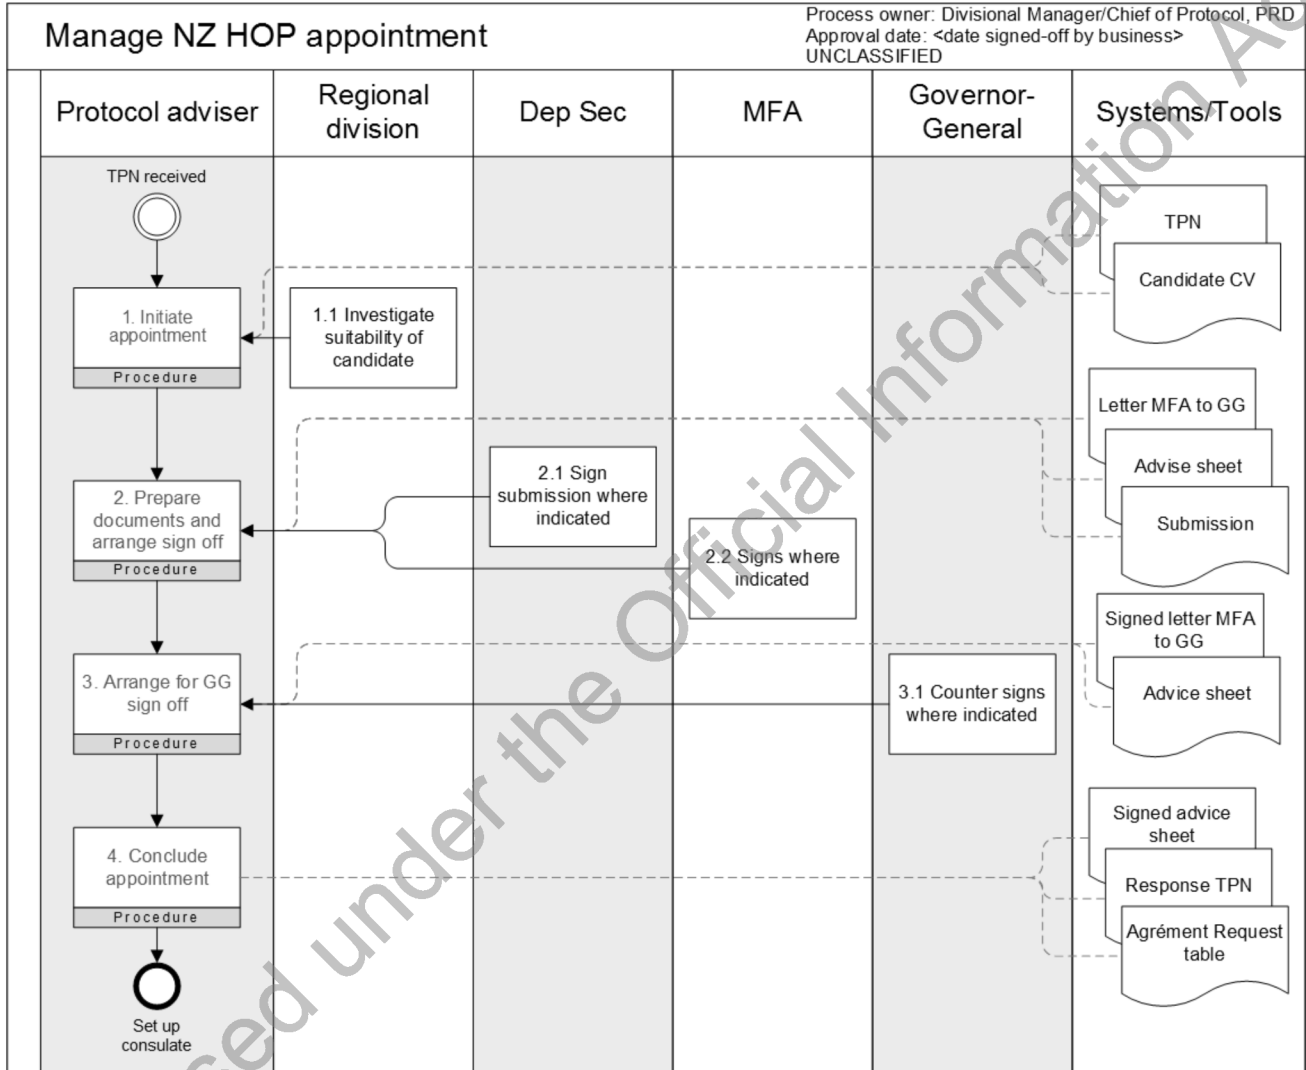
Manage NZ HOP appointment

Process owner: Divisional Manager/Chief of Protocol, PRD
Approval date: <date signed-off by business>
UNCLASSIFIED

Protocol adviser

Regional division

Dep Sec

MFA

Governor-General

Systems/Tools

TPN received

1. Initiate appointment
Procedure

1.1 Investigate suitability of candidate

TPN

Candidate CV

Letter MFA to GG

Advise sheet

Submission

2. Prepare documents and arrange sign off
Procedure

2.1 Sign submission where indicated

2.2 Signs where indicated

Signed letter MFA to GG

Advice sheet

3. Arrange for GG sign off
Procedure

3.1 Counter signs where indicated

Signed advice sheet

Response TPN

Agrément Request table

4. Conclude appointment
Procedure

Set up consulate

Released under the Official Information Ac